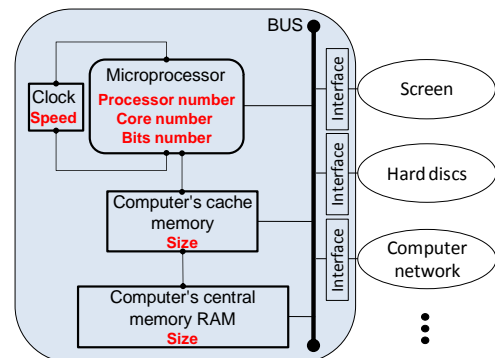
BUS

Clock
Speed

Microprocessor
Processor number
Core number
Bits number

Computer's cache memory
Size

Computer's central memory RAM
Size

Interface
Interface
Interface

Screen
Hard discs
Computer network